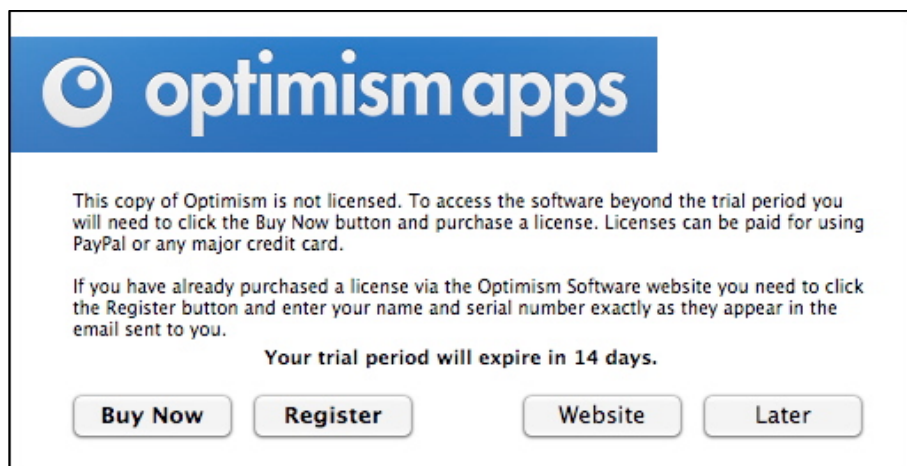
optimism apps

This copy of Optimism is not licensed. To access the software beyond the trial period you will need to click the Buy Now button and purchase a license. Licenses can be paid for using PayPal or any major credit card.

If you have already purchased a license via the Optimism Software website you need to click the Register button and enter your name and serial number exactly as they appear in the email sent to you.

Your trial period will expire in 14 days.

Buy Now

Register

Website

Later